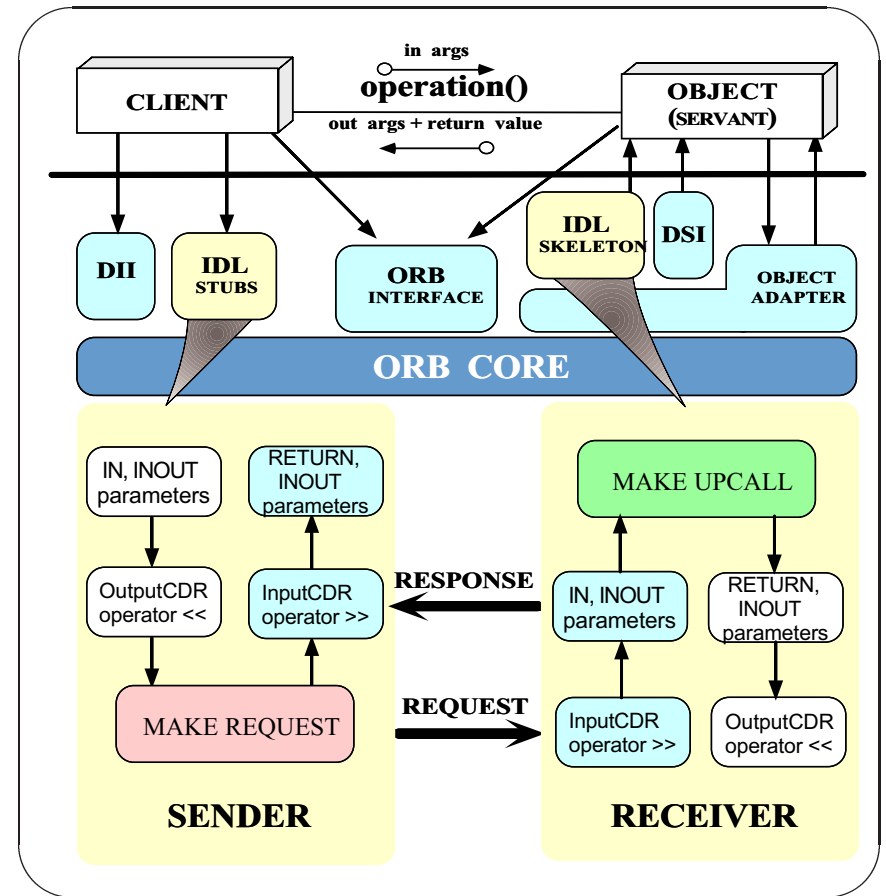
in args
operation()
CLIENT
OBJECT (SERVANT)
out args + return value

DII
IDL STUBS
ORB INTERFACE
IDL SKELETON
DSI
OBJECT ADAPTER

ORB CORE

IN, INOUT parameters
RETURN, INOUT parameters
OutputCDR operator <<
InputCDR operator >>
MAKE REQUEST
SENDER

RESPONSE
REQUEST

MAKE UPCALL
IN, INOUT parameters
RETURN, INOUT parameters
InputCDR operator >>
OutputCDR operator <<
RECEIVER